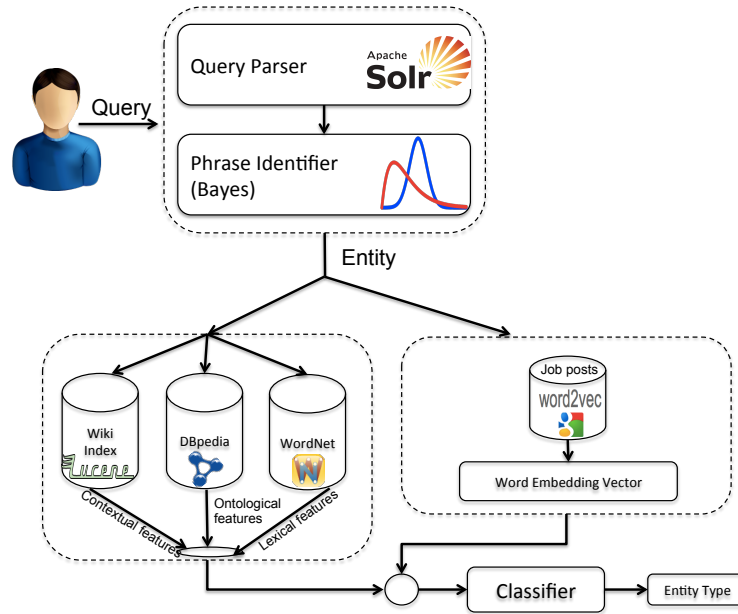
Query

Query Parser

Apache Solr

Phrase Identifier (Bayes)

Entity

Wiki Index

Lucene

DBpedia

WordNet

Contextual features

Ontological features

Lexical features

Job posts

word2vec

Word Embedding Vector

Classifier

Entity Type